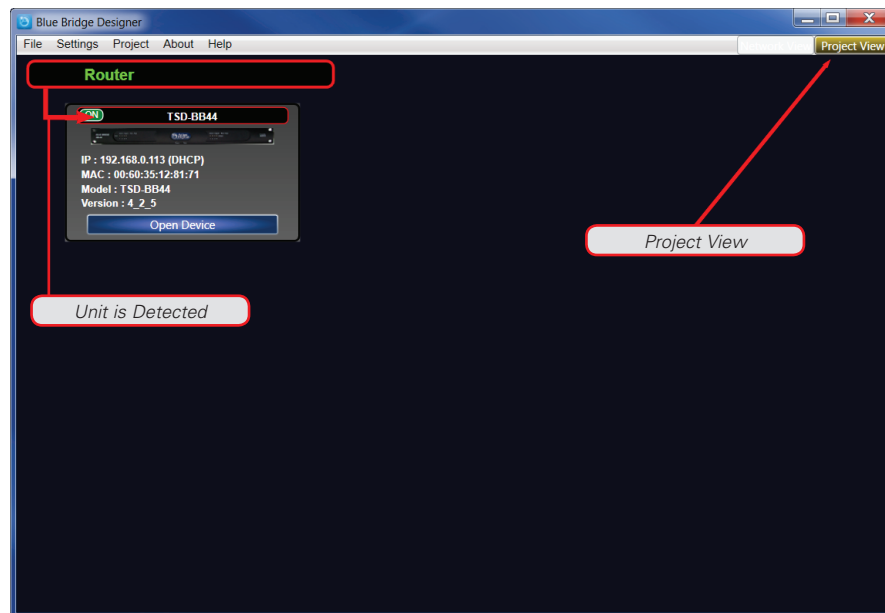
Blue Bridge Designer

File Settings Project About Help

Project View

Router

ON TSD-BB44

IP : 192.168.0.113 (DHCP)
MAC : 00:60:35:12:81:71
Model : TSD-BB44
Version : 4_2_5

Open Device

Project View

Unit is Detected